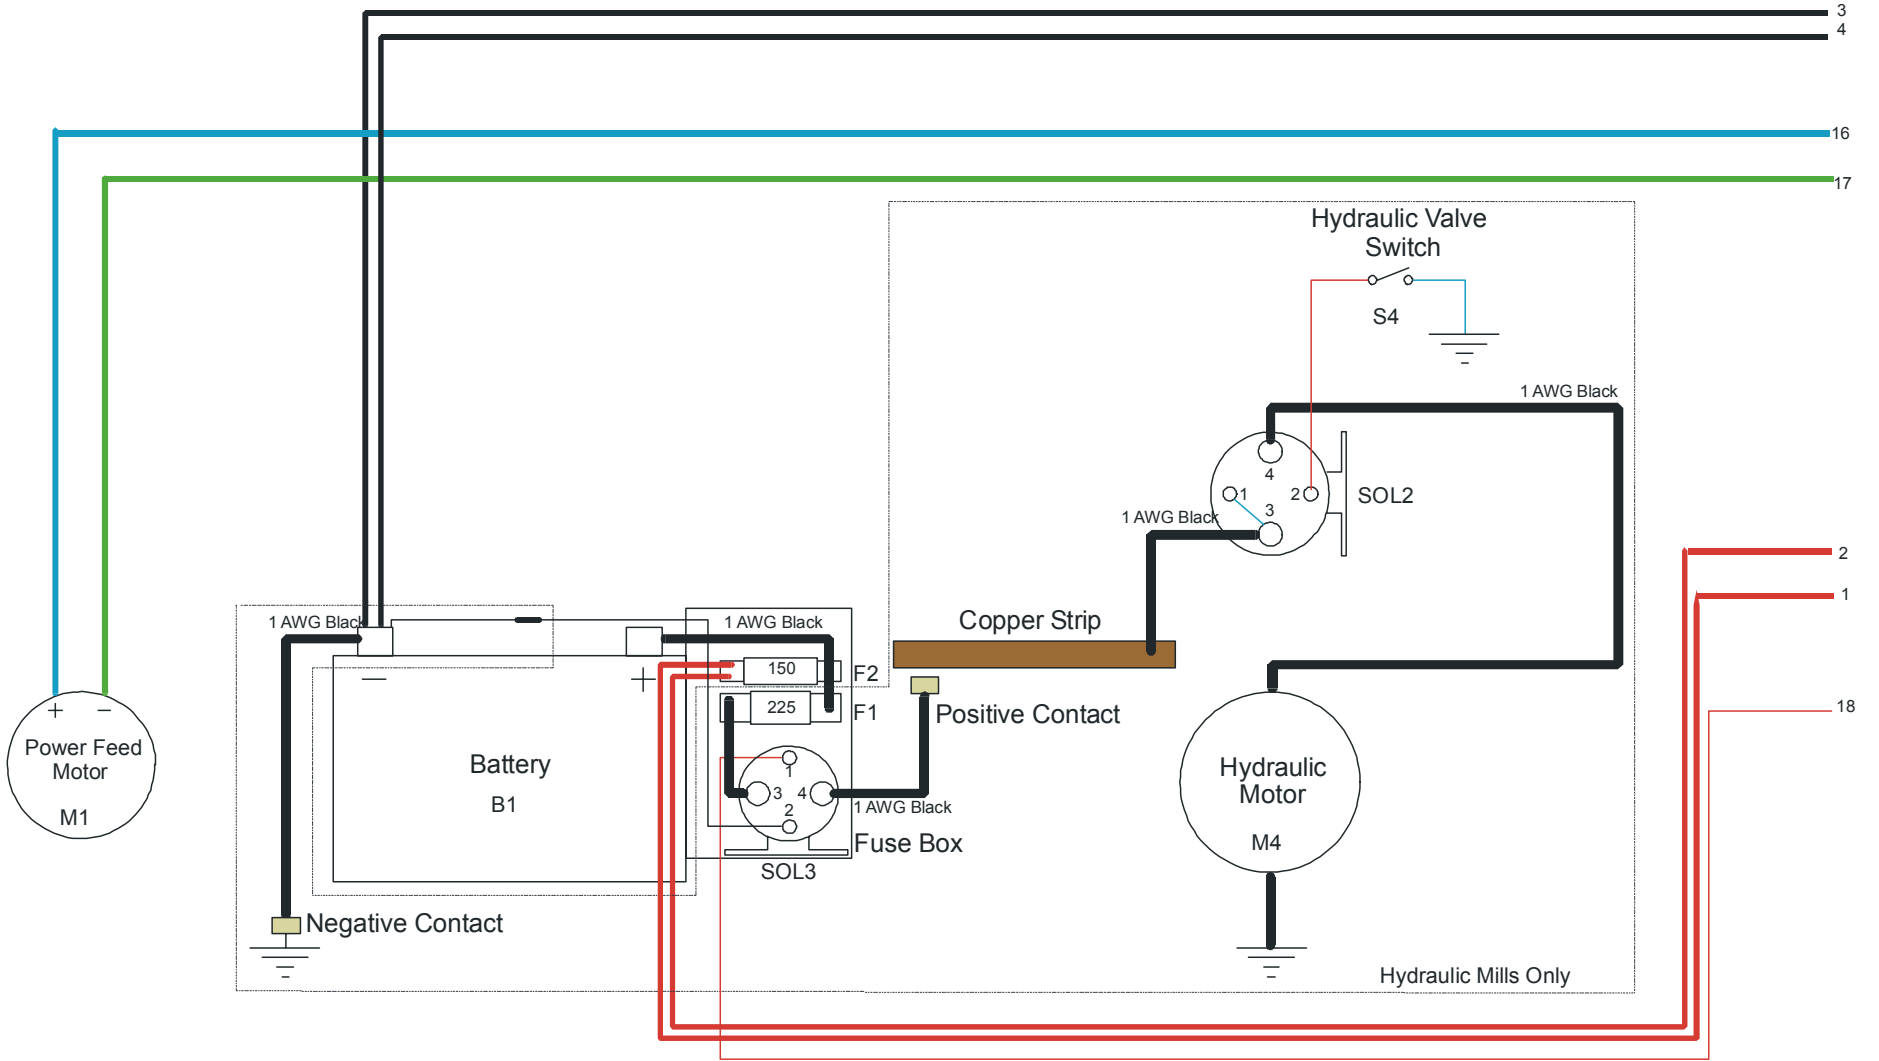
3
4
16
17
Hydraulic Valve Switch
S4
1 AWG Black
4
1
2
3
SOL2
1 AWG Black
2
1
18
1 AWG Black
1 AWG Black
Copper Strip
150
F2
225
F1
Positive Contact
1
3
4
2
1 AWG Black
Fuse Box
SOL3
+
−
Power Feed Motor
M1
−
+
Battery
B1
Hydraulic Motor
M4
Negative Contact
Hydraulic Mills Only